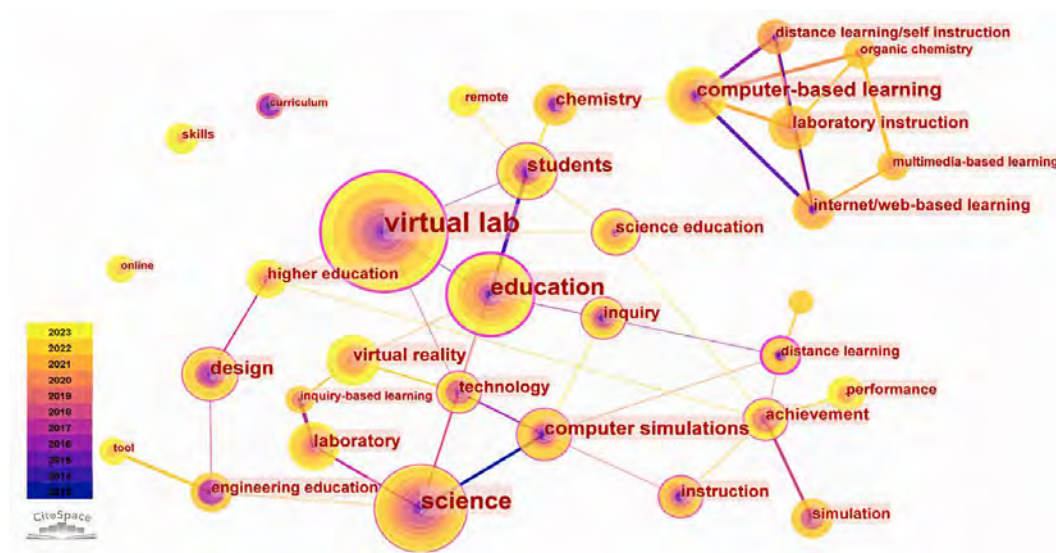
distance learning/self instruction
organic chemistry
curriculum
remote
chemistry
computer-based learning
skills
laboratory instruction
students
multimedia-based learning
internet/web-based learning
virtual lab
science education
online
higher education
education
inquiry
2023
2022
2021
2020
2019
2018
2017
2016
2015
2014
2013
design
virtual reality
distance learning
performance
inquiry-based learning
technology
achievement
tool
laboratory
computer simulations
engineering education
science
instruction
CiteSpace
simulation